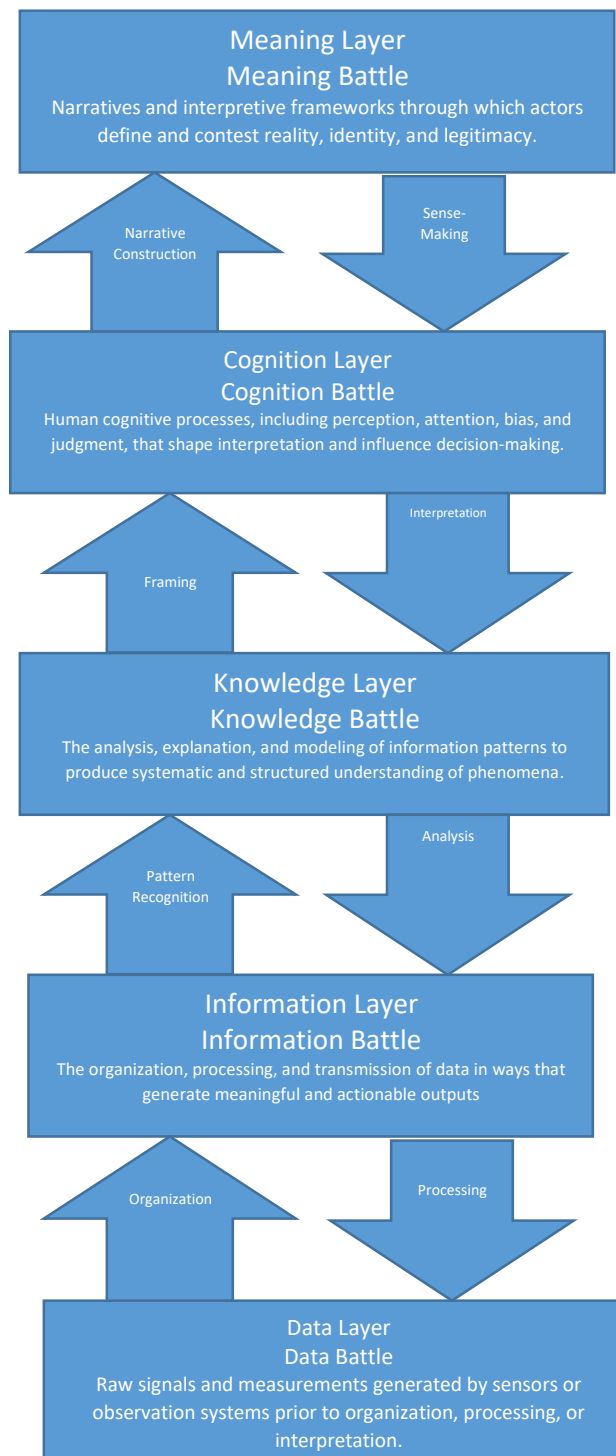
Meaning Layer
Meaning Battle
Narratives and interpretive frameworks through which actors define and contest reality, identity, and legitimacy.

Narrative Construction

Sense-Making

Cognition Layer
Cognition Battle
Human cognitive processes, including perception, attention, bias, and judgment, that shape interpretation and influence decision-making.

Interpretation

Framing

Knowledge Layer
Knowledge Battle
The analysis, explanation, and modeling of information patterns to produce systematic and structured understanding of phenomena.

Analysis

Pattern Recognition

Information Layer
Information Battle
The organization, processing, and transmission of data in ways that generate meaningful and actionable outputs

Organization

Processing

Data Layer
Data Battle
Raw signals and measurements generated by sensors or observation systems prior to organization, processing, or interpretation.